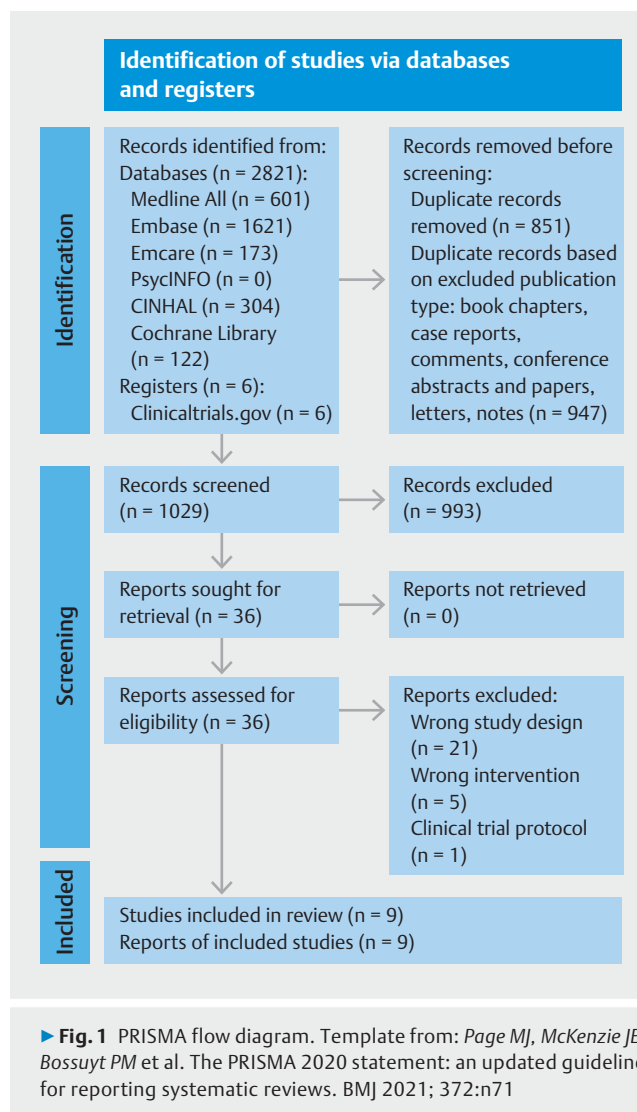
Identification of studies via databases and registers

Identification

Records identified from:
Databases (n = 2821):
Medline All (n = 601)
Embase (n = 1621)
Emcare (n = 173)
PsycINFO (n = 0)
CINHAL (n = 304)
Cochrane Library (n = 122)
Registers (n = 6):
Clinicaltrials.gov (n = 6)

Records removed before screening:
Duplicate records removed (n = 851)
Duplicate records based on excluded publication type: book chapters, case reports, comments, conference abstracts and papers, letters, notes (n = 947)

Screening

Records screened (n = 1029)

Records excluded (n = 993)

Reports sought for retrieval (n = 36)

Reports not retrieved (n = 0)

Reports assessed for eligibility (n = 36)

Reports excluded:
Wrong study design (n = 21)
Wrong intervention (n = 5)
Clinical trial protocol (n = 1)

Included

Studies included in review (n = 9)
Reports of included studies (n = 9)

► Fig. 1 PRISMA flow diagram. Template from: Page MJ, McKenzie J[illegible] Bossuyt PM et al. The PRISMA 2020 statement: an updated guidelin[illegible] for reporting systematic reviews. BMJ 2021; 372:n71